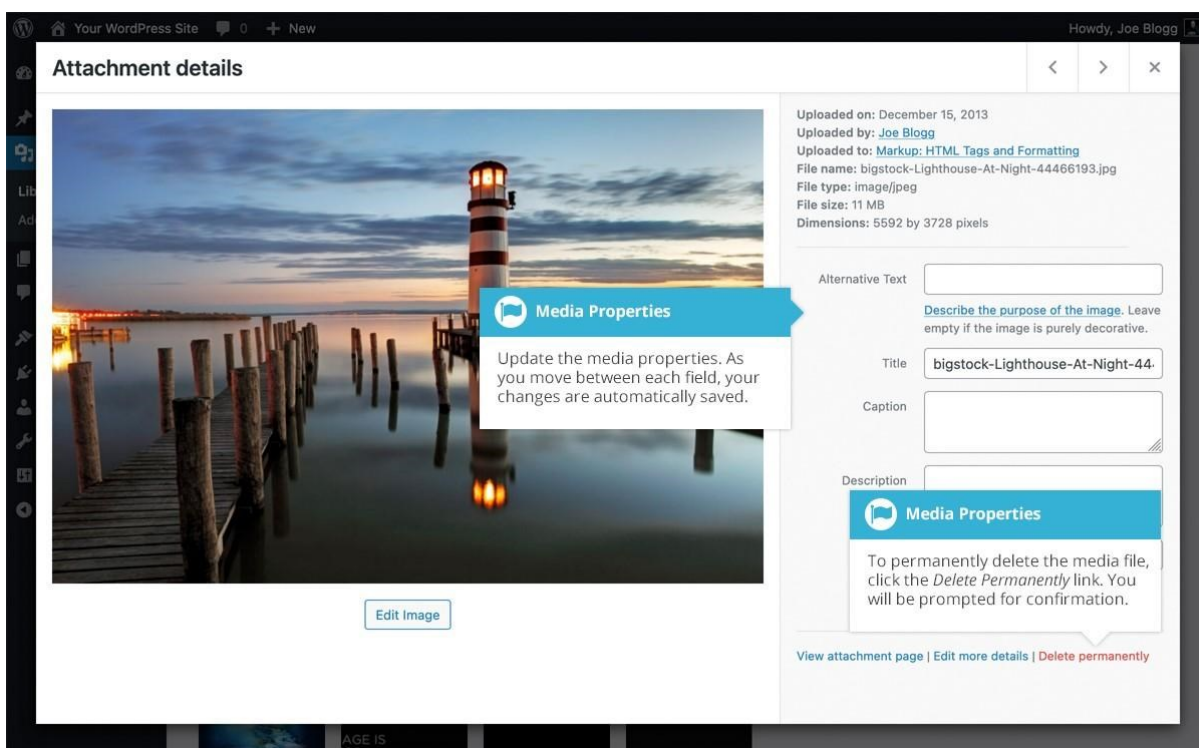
Your WordPress Site 0 + New

Howdy, Joe Blogg

Lib
Ad

Attachment details

Uploaded on: December 15, 2013
Uploaded by: Joe Blogg
Uploaded to: Markup: HTML Tags and Formatting
File name: bigstock-Lighthouse-At-Night-44466193.jpg
File type: image/jpeg
File size: 11 MB
Dimensions: 5592 by 3728 pixels

Alternative Text

Describe the purpose of the image. Leave empty if the image is purely decorative.

Title bigstock-Lighthouse-At-Night-44

Caption

Description

Media Properties

Update the media properties. As you move between each field, your changes are automatically saved.

Media Properties

To permanently delete the media file, click the *Delete Permanently* link. You will be prompted for confirmation.

Edit Image

View attachment page | Edit more details | Delete permanently

AGE IS